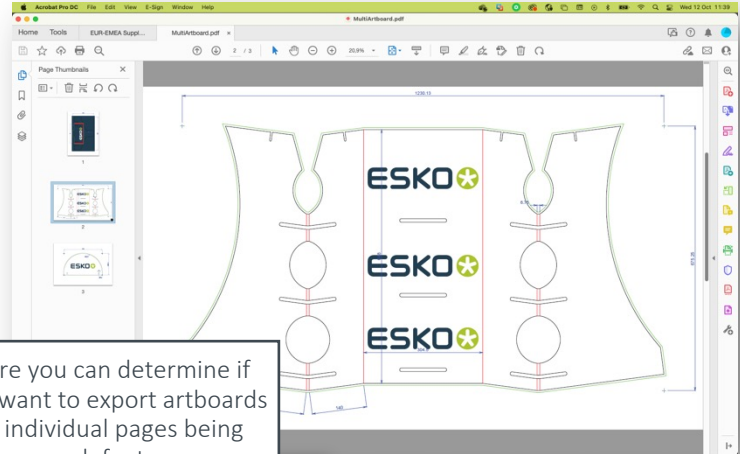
Acrobat Pro DC File Edit View E-Sign Window Help
MultiArtboard.pdf
Wed 12 Oct 11:39
Home Tools EUR-EMEA Suppl... MultiArtboard.pdf ×
2 / 3
20,9%
Page Thumbnails ×
1
2
3
1230.13
ESKO
ESKO
ESKO
140
re you can determine if
want to export artboards
individual pages being
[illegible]